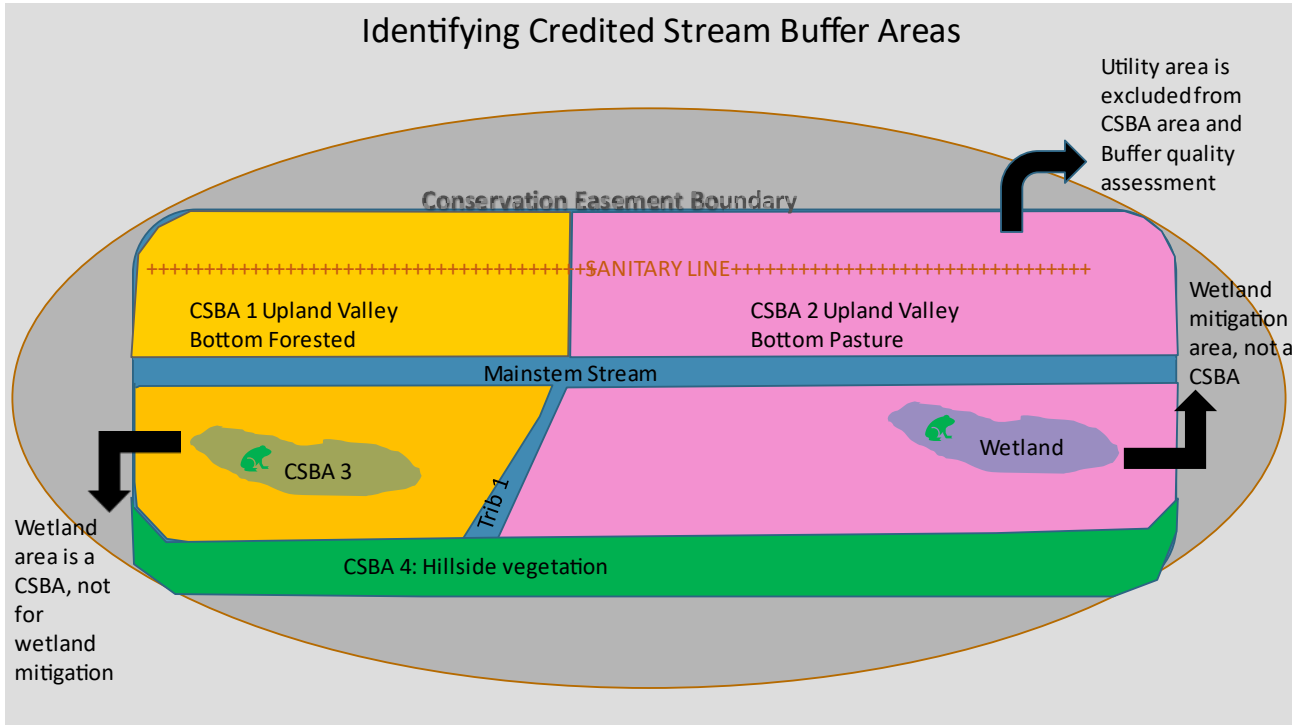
Identifying Credited Stream Buffer Areas

Utility area is excluded from CSBA area and Buffer quality assessment

Conservation Easement Boundary

++++++++++++++++++++++++++++++++++++++++++++++++SANITARY LINE++++++++++++++++++++++++++++++++++++++++++

CSBA 1 Upland Valley Bottom Forested

CSBA 2 Upland Valley Bottom Pasture

Wetland mitigation area, not a CSBA

Mainstem Stream

CSBA 3

Trib 1

Wetland

Wetland area is a CSBA, not for wetland mitigation

CSBA 4: Hillside vegetation